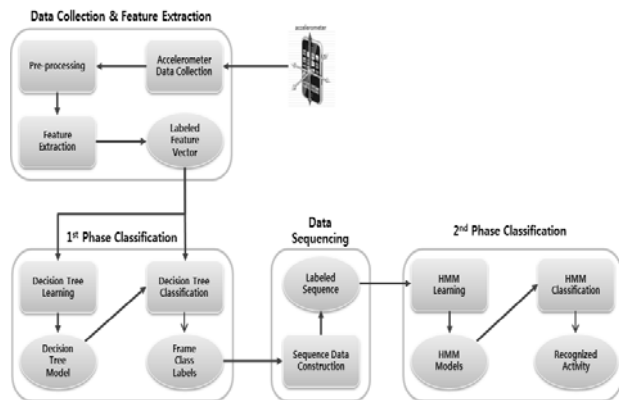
Data Collection & Feature Extraction

accelerometer

Pre-processing

Accelerometer Data Collection

Feature Extraction

Labeled Feature Vector

1$^{st}$ Phase Classification

Decision Tree Learning

Decision Tree Classification

Decision Tree Model

Frame Class Labels

Data Sequencing

Labeled Sequence

Sequence Data Construction

2$^{nd}$ Phase Classification

HMM Learning

HMM Classification

HMM Models

Recognized Activity